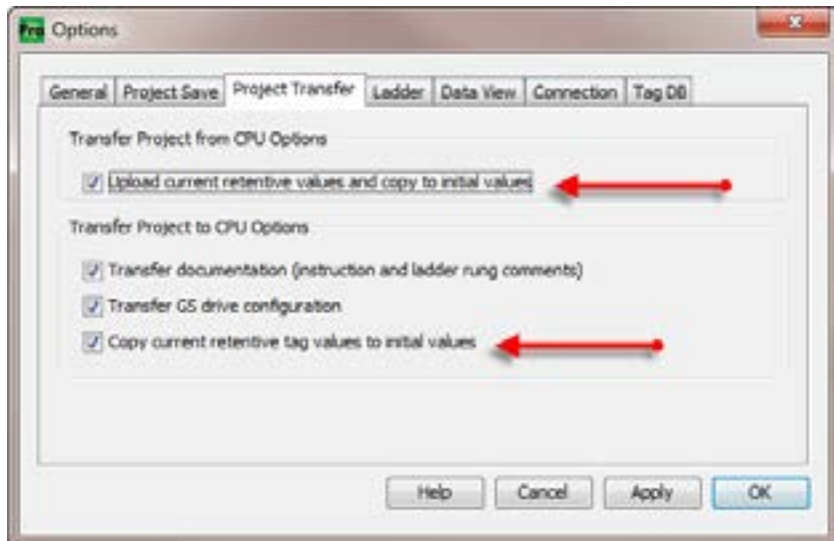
Pro Options

General | Project Save | Project Transfer | Ladder | Data View | Connection | Tag DB

Transfer Project from CPU Options

Upload current retentive values and copy to initial values

Transfer Project to CPU Options

Transfer documentation (instruction and ladder rung comments)

Transfer GS drive configuration

Copy current retentive tag values to initial values

Help | Cancel | Apply | OK